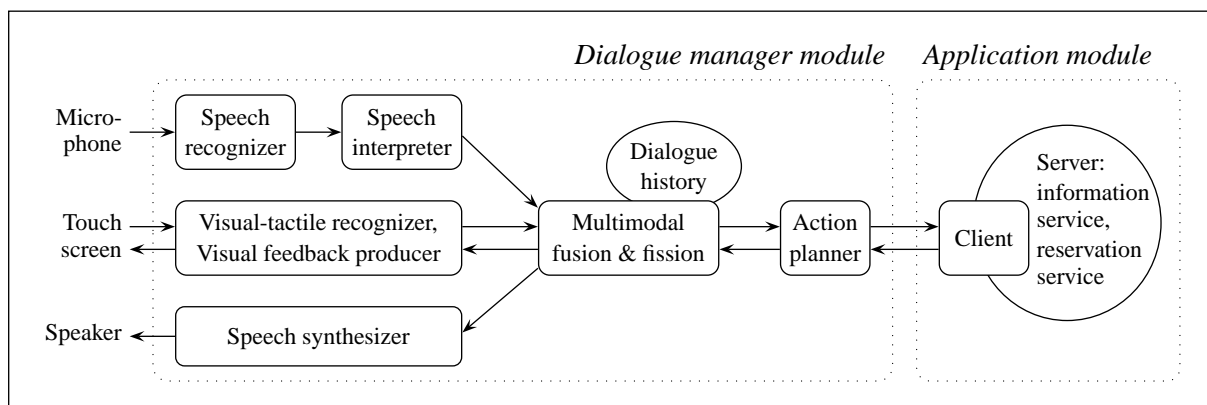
Dialogue manager module

Application module

Microphone

Speech recognizer

Speech interpreter

Dialogue history

Server: information service, reservation service

Touch screen

Visual-tactile recognizer, Visual feedback producer

Multimodal fusion & fission

Action planner

Client

Speaker

Speech synthesizer